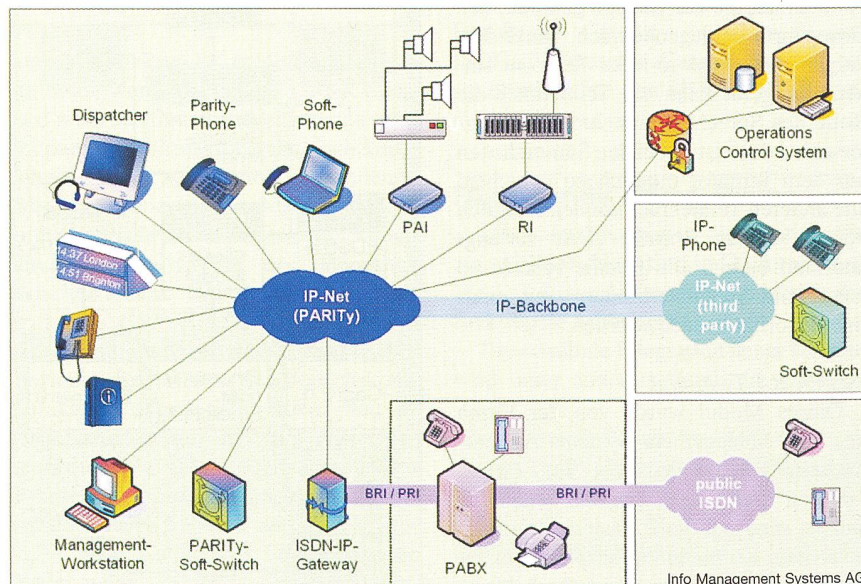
Dispatcher

Parity-Phone

Soft-Phone

PAI

RI

Operations Control System

IP-Phone

14:37 London
14:51 Brighton

IP-Net (PARITy)

IP-Backbone

IP-Net (third party)

Soft-Switch

Management-Workstation

PARITy-Soft-Switch

ISDN-IP-Gateway

BRI / PRI

PABX

BRI / PRI

public ISDN

Info Management Systems AG